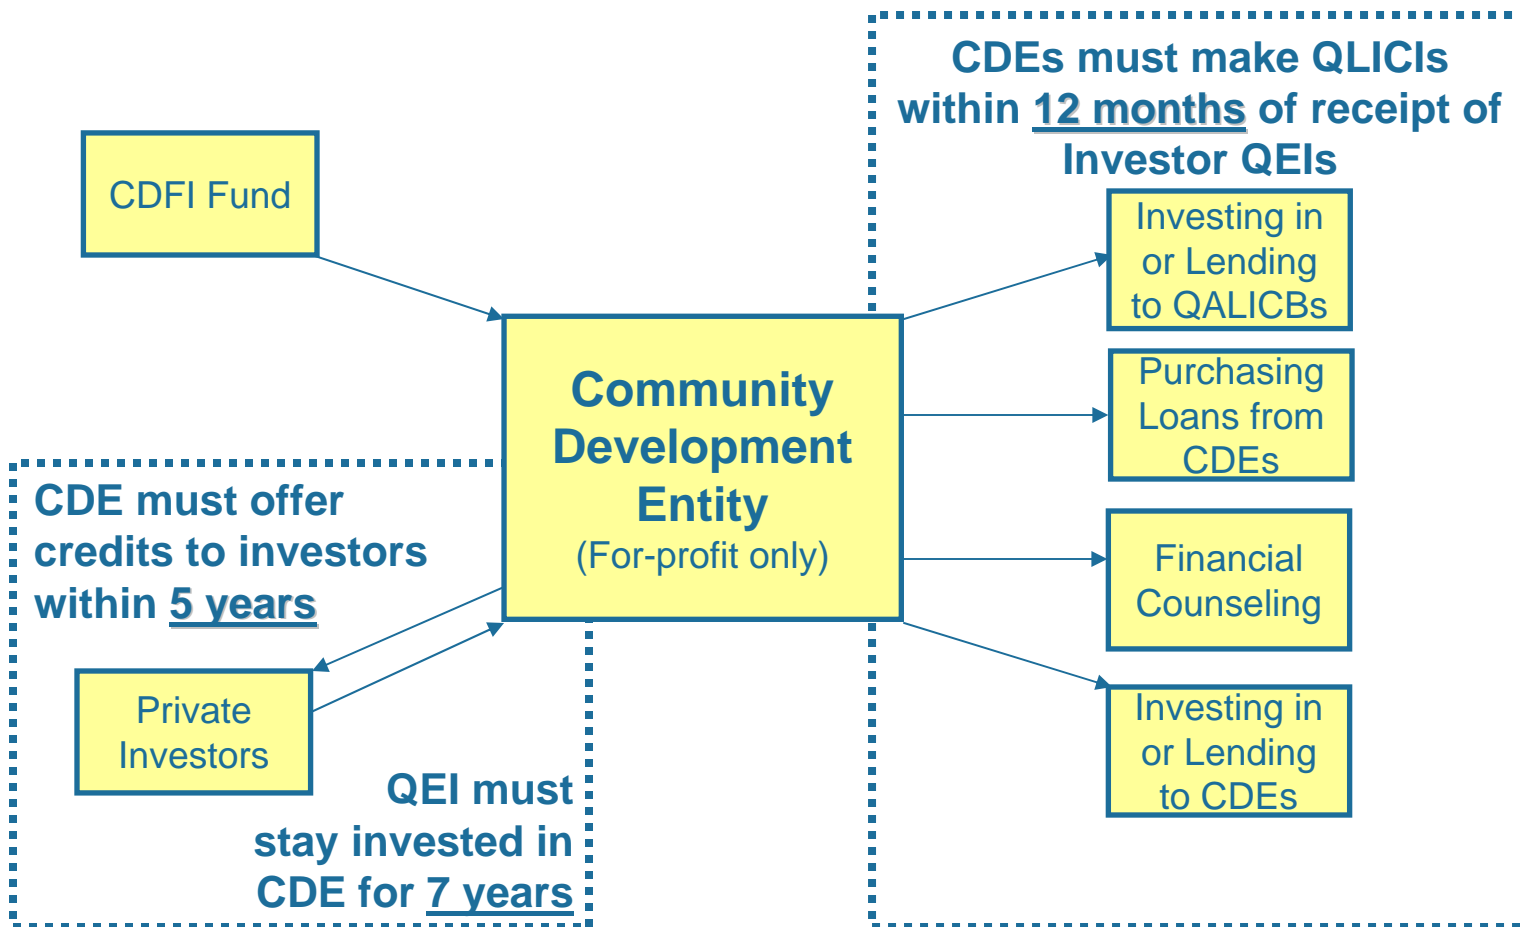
CDEs must make QLICIs within 12 months of receipt of Investor QEIs

CDFI Fund

Community Development Entity
(For-profit only)

Investing in or Lending to QALICBs

Purchasing Loans from CDEs

Financial Counseling

Investing in or Lending to CDEs

CDE must offer credits to investors within 5 years

Private Investors

QEI must stay invested in CDE for 7 years